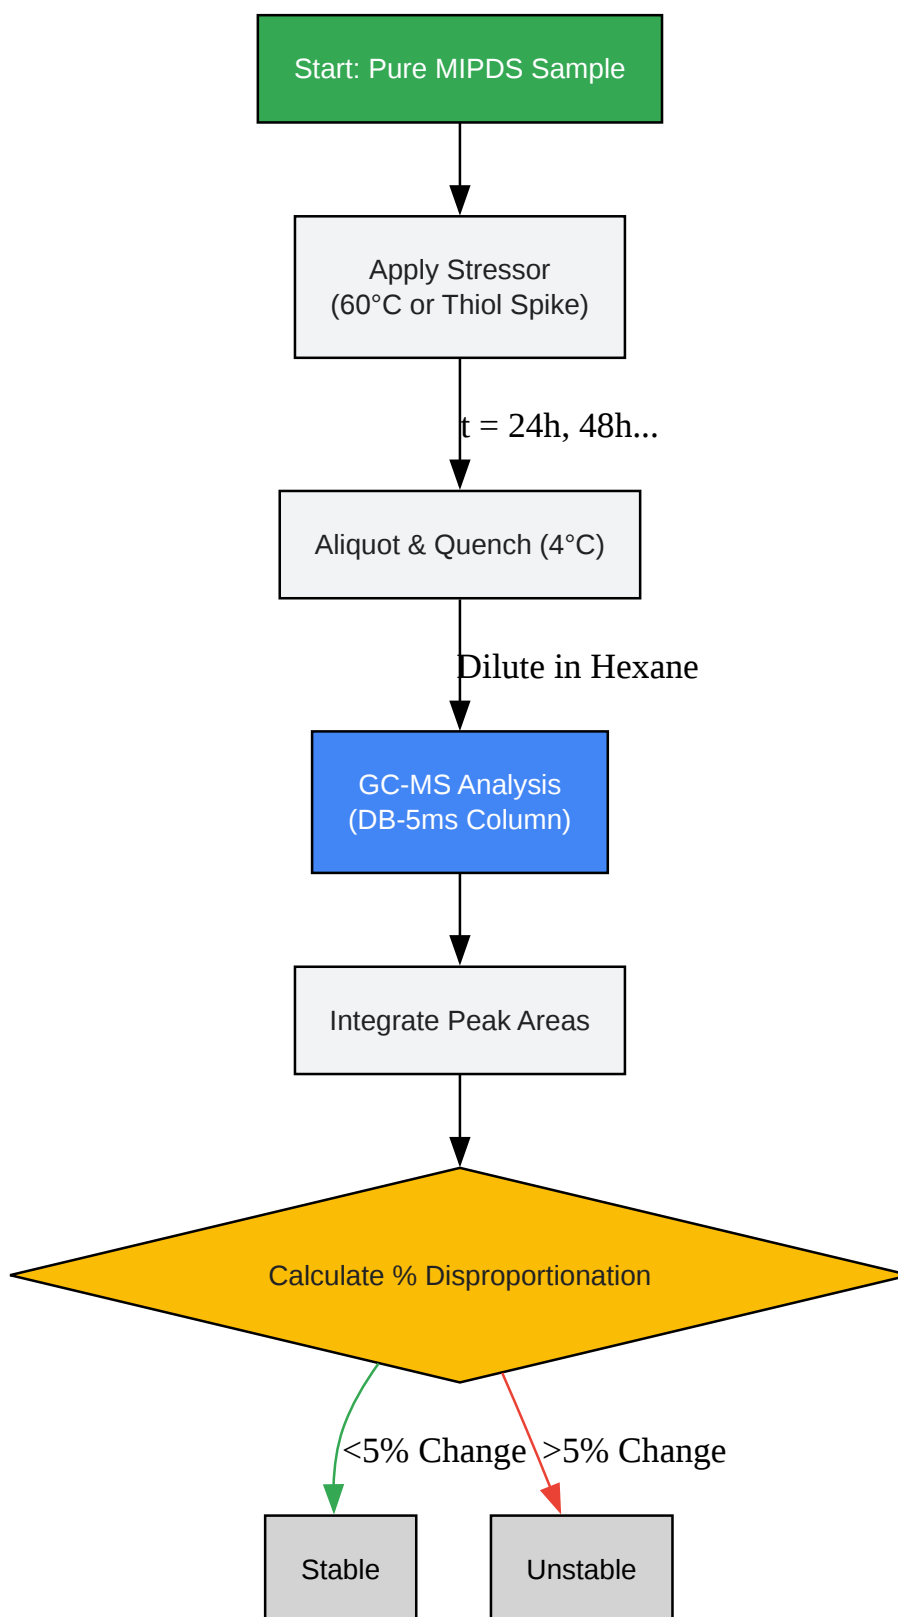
Start: Pure MIPDS Sample

Apply Stressor
(60°C or Thiol Spike)

t = 24h, 48h...

Aliquot & Quench (4°C)

Dilute in Hexane

GC-MS Analysis
(DB-5ms Column)

Integrate Peak Areas

Calculate % Disproportionation

<5% Change

>5% Change

Stable

Unstable